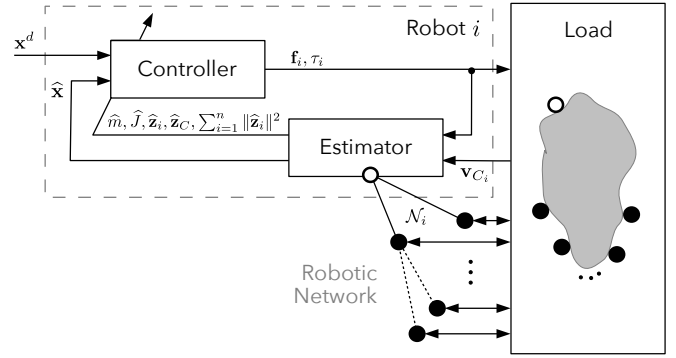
Robot $i$

Load

$\mathbf{x}^d$

Controller

$\mathbf{f}_i, \tau_i$

$\widehat{\mathbf{x}}$

$\widehat{m}, \widehat{J}, \widehat{\mathbf{z}}_i, \widehat{\mathbf{z}}_C, \sum_{i=1}^{n} \|\widehat{\mathbf{z}}_i\|^2$

Estimator

$\mathbf{v}_{C_i}$

$\mathcal{N}_i$

Robotic Network